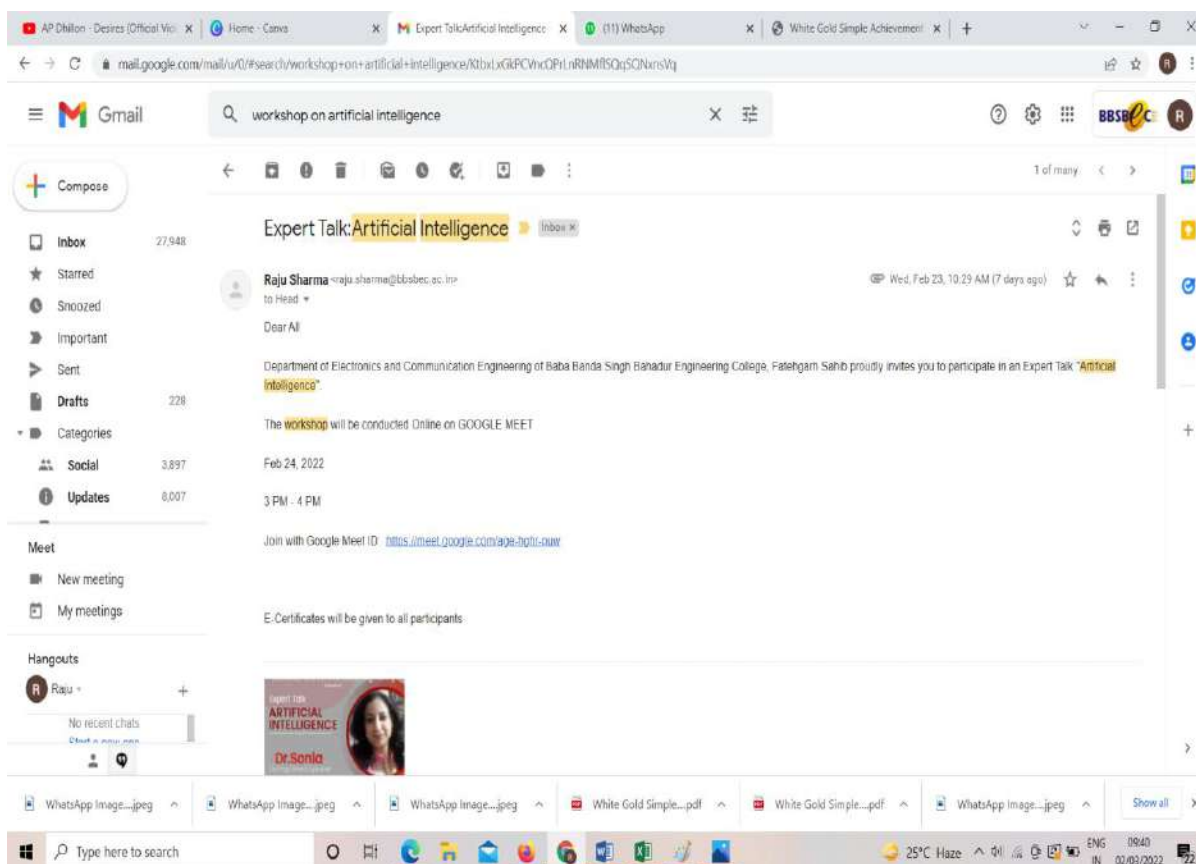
AP Dhillon - Desires (Official Vid ×
Home - Canva ×
Expert Talk:Artificial Intelligence ×
(11) WhatsApp ×
White Gold Simple Achievement ×
+

mail.google.com/mail/u/0/#search/workshop+on+artificial+intelligence/KtbxLxGkPCVncQPrLnRNMflSQqSCNxnsVq

Gmail
workshop on artificial intelligence
BBSBEC

Compose
Inbox 27,948
Starred
Snoozed
Important
Sent
Drafts 228
Categories
Social 3,897
Updates 8,007

Meet
New meeting
My meetings

Hangouts
Raju
No recent chats
Start a new one

1 of many

Expert Talk:Artificial Intelligence Inbox ×

Raju Sharma <raju.sharma@bbsbec.ac.in>
to Head
Wed, Feb 23, 10:29 AM (7 days ago)

Dear All

Department of Electronics and Communication Engineering of Baba Banda Singh Bahadur Engineering College, Fatehgarh Sahib proudly invites you to participate in an Expert Talk "Artificial Intelligence".

The workshop will be conducted Online on GOOGLE MEET

Feb 24, 2022

3 PM - 4 PM

Join with Google Meet ID: https://meet.google.com/age-hgtr-puw

E-Certificates will be given to all participants

Expert Talk
ARTIFICIAL INTELLIGENCE
Dr.Sonia

WhatsApp Image....jpeg
WhatsApp Image....jpeg
WhatsApp Image....jpeg
White Gold Simple....pdf
White Gold Simple....pdf
WhatsApp Image....jpeg
Show all

Type here to search
25°C Haze
ENG IN
09:40
02/03/2022